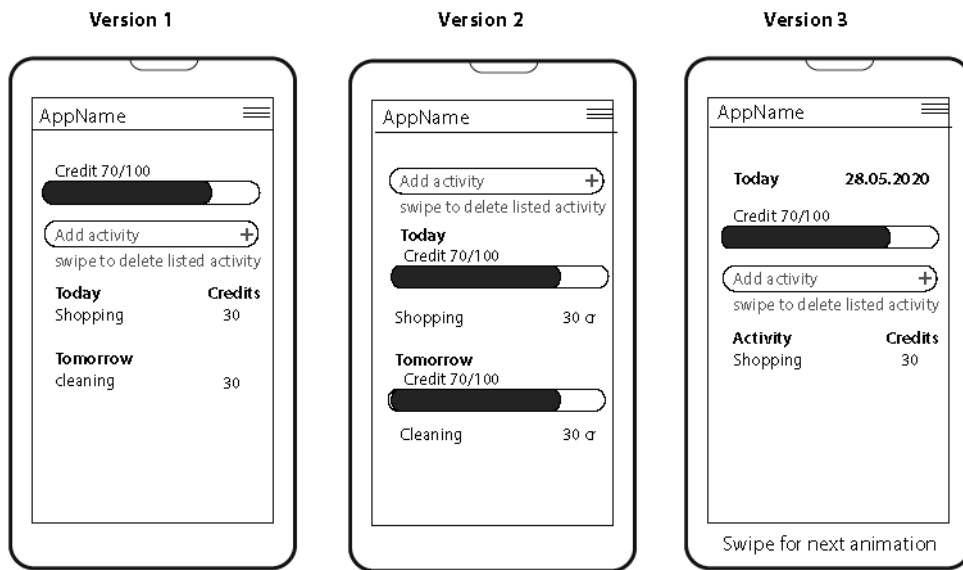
Version 1

AppName

Credit 70/100

Add activity +

swipe to delete listed activity

Today Credits

Shopping 30

Tomorrow

cleaning 30

Version 2

AppName

Add activity +

swipe to delete listed activity

Today

Credit 70/100

Shopping 30 cr

Tomorrow

Credit 70/100

Cleaning 30 cr

Version 3

AppName

Today 28.05.2020

Credit 70/100

Add activity +

swipe to delete listed activity

Activity Credits

Shopping 30

Swipe for next animation